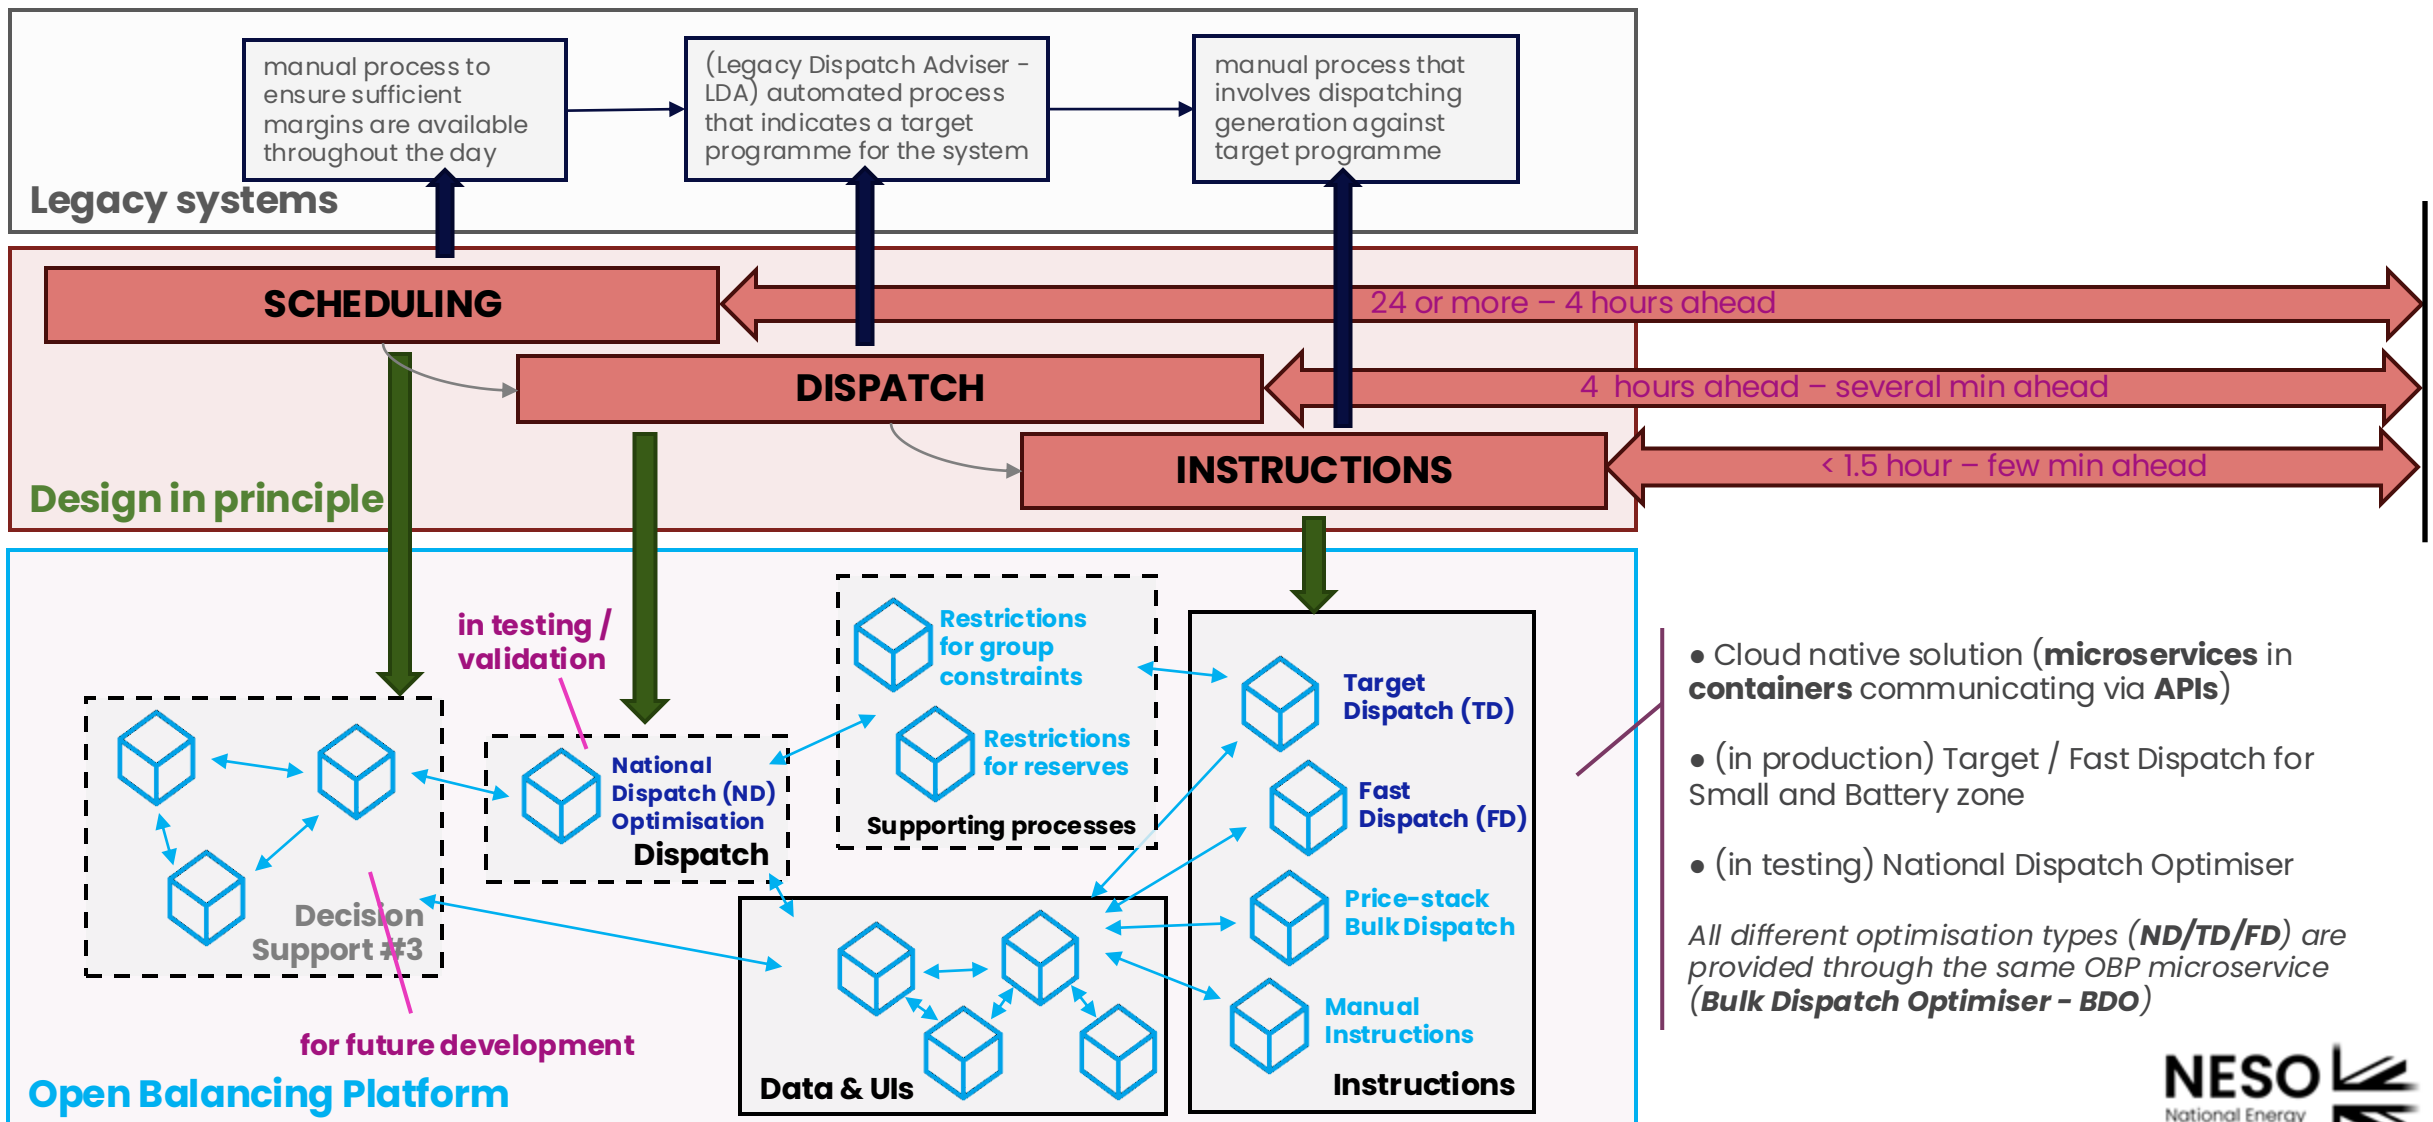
manual process to ensure sufficient margins are available throughout the day

(Legacy Dispatch Adviser - LDA) automated process that indicates a target programme for the system

manual process that involves dispatching generation against target programme

Legacy systems

SCHEDULING

24 or more – 4 hours ahead

DISPATCH

4 hours ahead – several min ahead

INSTRUCTIONS

< 1.5 hour – few min ahead

Design in principle

in testing / validation

Restrictions for group constraints

Restrictions for reserves

Supporting processes

National Dispatch (ND) Optimisation

Dispatch

Decision Support #3

Target Dispatch (TD)

Fast Dispatch (FD)

Price-stack Bulk Dispatch

Manual Instructions

Instructions

Data & UIs

for future development

Open Balancing Platform

● Cloud native solution (**microservices** in **containers** communicating via **APIs**)

● (in production) Target / Fast Dispatch for Small and Battery zone

● (in testing) National Dispatch Optimiser

*All different optimisation types (**ND/TD/FD**) are provided through the same OBP microservice (**Bulk Dispatch Optimiser - BDO**)*

NESO
National Energy